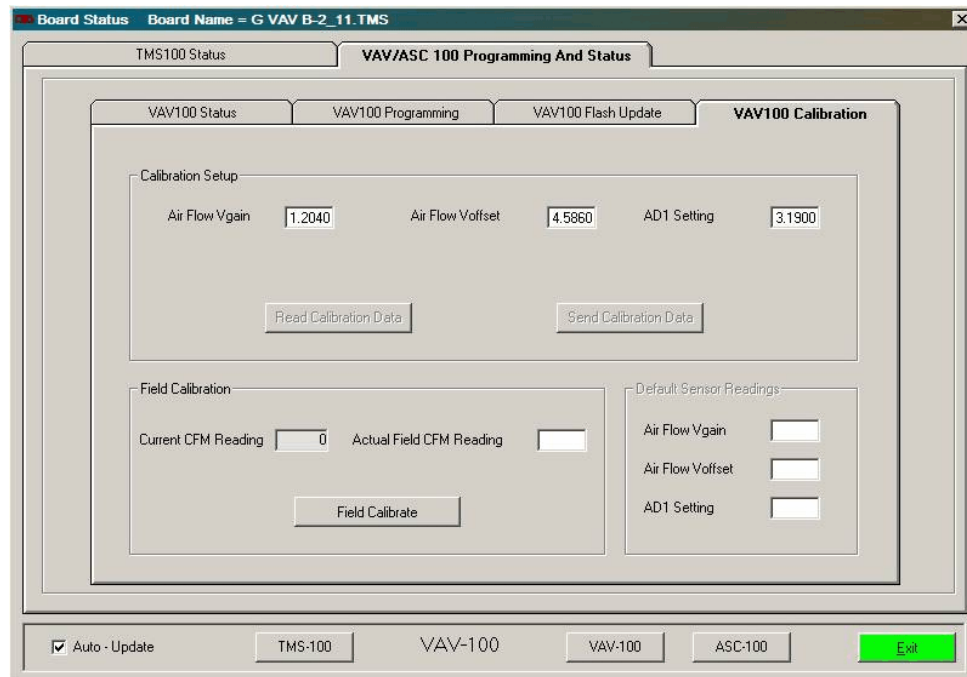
Board Status Board Name = G VAV B-2_11.TMS

TMS100 Status
VAV/ASC 100 Programming And Status

VAV100 Status
VAV100 Programming
VAV100 Flash Update
VAV100 Calibration

Calibration Setup
Air Flow Vgain 1.2040
Air Flow Voffset 4.5860
AD1 Setting 3.1900

Read Calibration Data
Send Calibration Data

Field Calibration
Current CFM Reading 0
Actual Field CFM Reading

Field Calibrate

Default Sensor Readings
Air Flow Vgain
Air Flow Voffset
AD1 Setting

Auto - Update
TMS-100
VAV-100
VAV-100
ASC-100
Exit